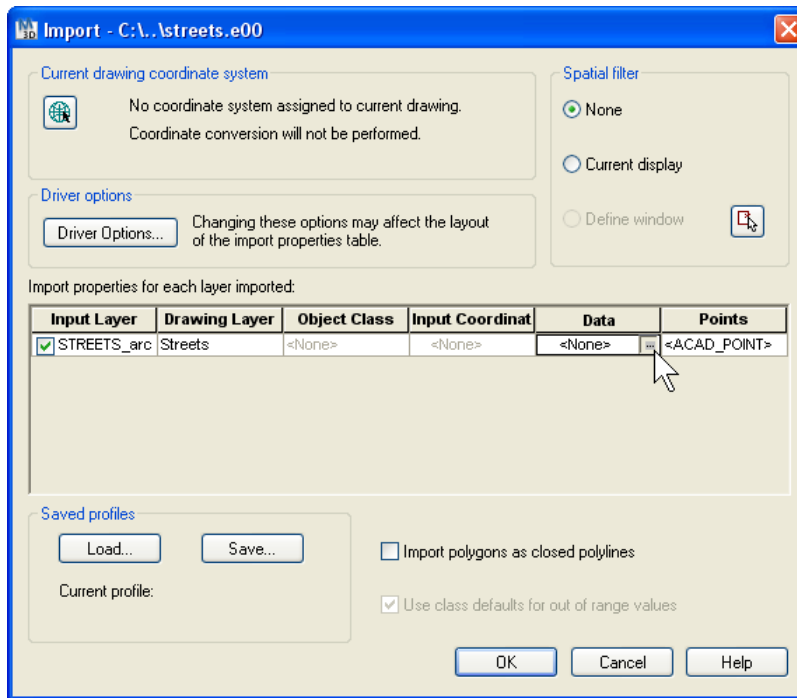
Import - C:\..\streets.e00

Current drawing coordinate system

No coordinate system assigned to current drawing.

Coordinate conversion will not be performed.

Spatial filter

None

Current display

Define window

Driver options

Driver Options...

Changing these options may affect the layout of the import properties table.

Import properties for each layer imported:

| Input Layer | Drawing Layer | Object Class | Input Coordinat | Data | Points |
|---|---|---|---|---|---|
| STREETS_arc | Streets | <None> | <None> | <None> ... | <ACAD_POINT> |

Saved profiles

Load...

Save...

Current profile:

Import polygons as closed polylines

Use class defaults for out of range values

OK

Cancel

Help